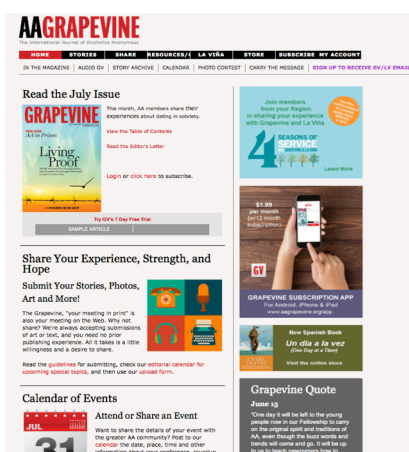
AAGRAPEVINE
The International Journal of Alcoholics Anonymous

HOME | STORIES | SHARE | RESOURCES/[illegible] | LA VIÑA | STORE | SUBSCRIBE | MY ACCOUNT

IN THE MAGAZINE | AUDIO GV | STORY ARCHIVE | CALENDAR | PHOTO CONTEST | CARRY THE MESSAGE | SIGN UP TO RECEIVE GV/LV EMAI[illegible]

Read the July Issue

GRAPEVINE
AA in Prison
Living Proof

This month, AA members share their experiences about dating in sobriety.

View the Table of Contents

Read the Editor's Letter

Login or click here to subscribe.

Try GV's 7 Day Free Trial

SAMPLE ARTICLE

Share Your Experience, Strength, and Hope

Submit Your Stories, Photos, Art and More!

The Grapevine, "our meeting in print" is also your meeting on the Web. Why not share? We're always accepting submissions of art or text, and you need no prior publishing experience. All it takes is a little willingness and a desire to share.

Read the guidelines for submitting, check our editorial calendar for upcoming special topics, and then use our upload form.

Calendar of Events

JUL
31

Attend or Share an Event

Want to share the details of your event with the greater AA community? Post to our calendar the date, place, time and other information about your conference, convention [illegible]

Join members from your Region in sharing your experience with Grapevine and La Viña

4 SEASONS OF SERVICE

Learn More

$1.99 per month (w/12 month subscription)

GV

GRAPEVINE SUBSCRIPTION APP
For Android, iPhone & iPad
www.aagrapevine.org/app

Now Spanish Book
Un día a la vez
(One Day at a Time)
Visit the online store

Grapevine Quote

June 15

"One day it will be left to the young people now in our Fellowship to carry on the original spirit and traditions of AA, even though the buzz words and trends will come and go. It will be up to us to teach newcomers how to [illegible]